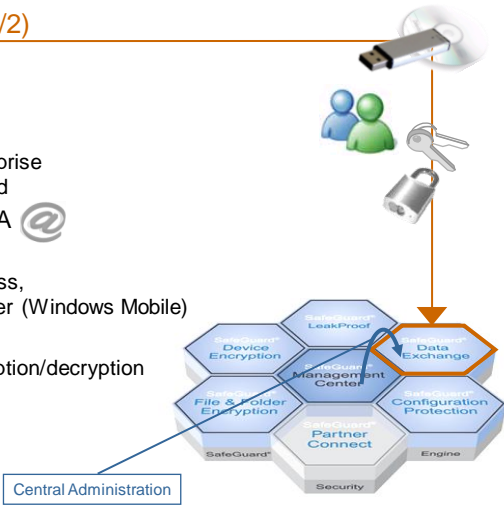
/2)

prise
d
A

ss,
er (Windows Mobile)

ption/decryption

SafeGuard® LeakProof

SafeGuard® Device Encryption

SafeGuard® Data Exchange

SafeGuard® Management Center

SafeGuard® File & Folder Encryption

SafeGuard® Configuration Protection

SafeGuard® Partner Connect

SafeGuard®

Engine

Security

Central Administration